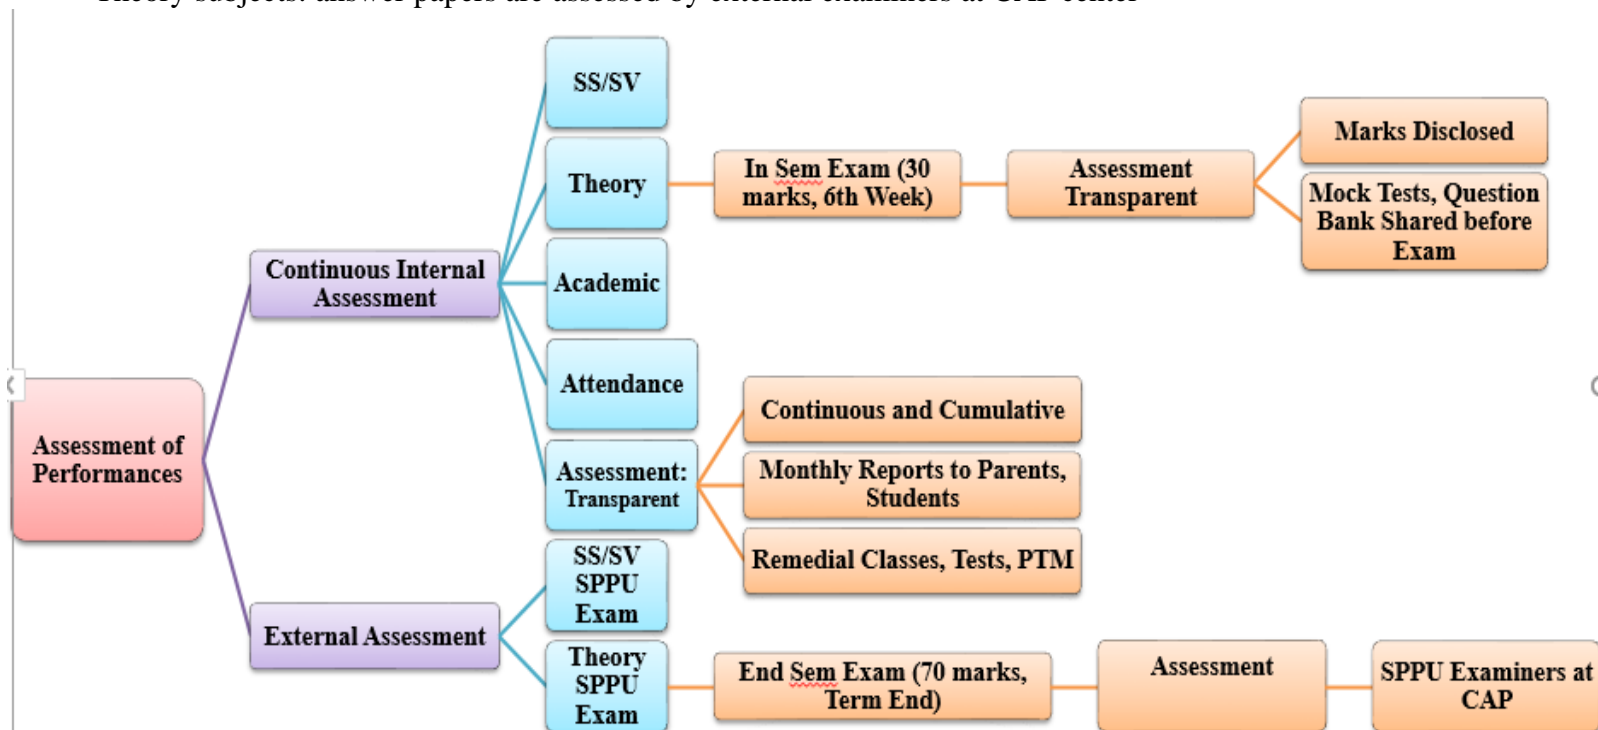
Assessment of Performances

Continuous Internal Assessment

SS/SV

Theory

In Sem Exam (30 marks, 6th Week)

Assessment Transparent

Marks Disclosed

Mock Tests, Question Bank Shared before Exam

Academic

Attendance

Assessment: Transparent

Continuous and Cumulative

Monthly Reports to Parents, Students

Remedial Classes, Tests, PTM

External Assessment

SS/SV SPPU Exam

Theory SPPU Exam

End Sem Exam (70 marks, Term End)

Assessment

SPPU Examiners at CAP